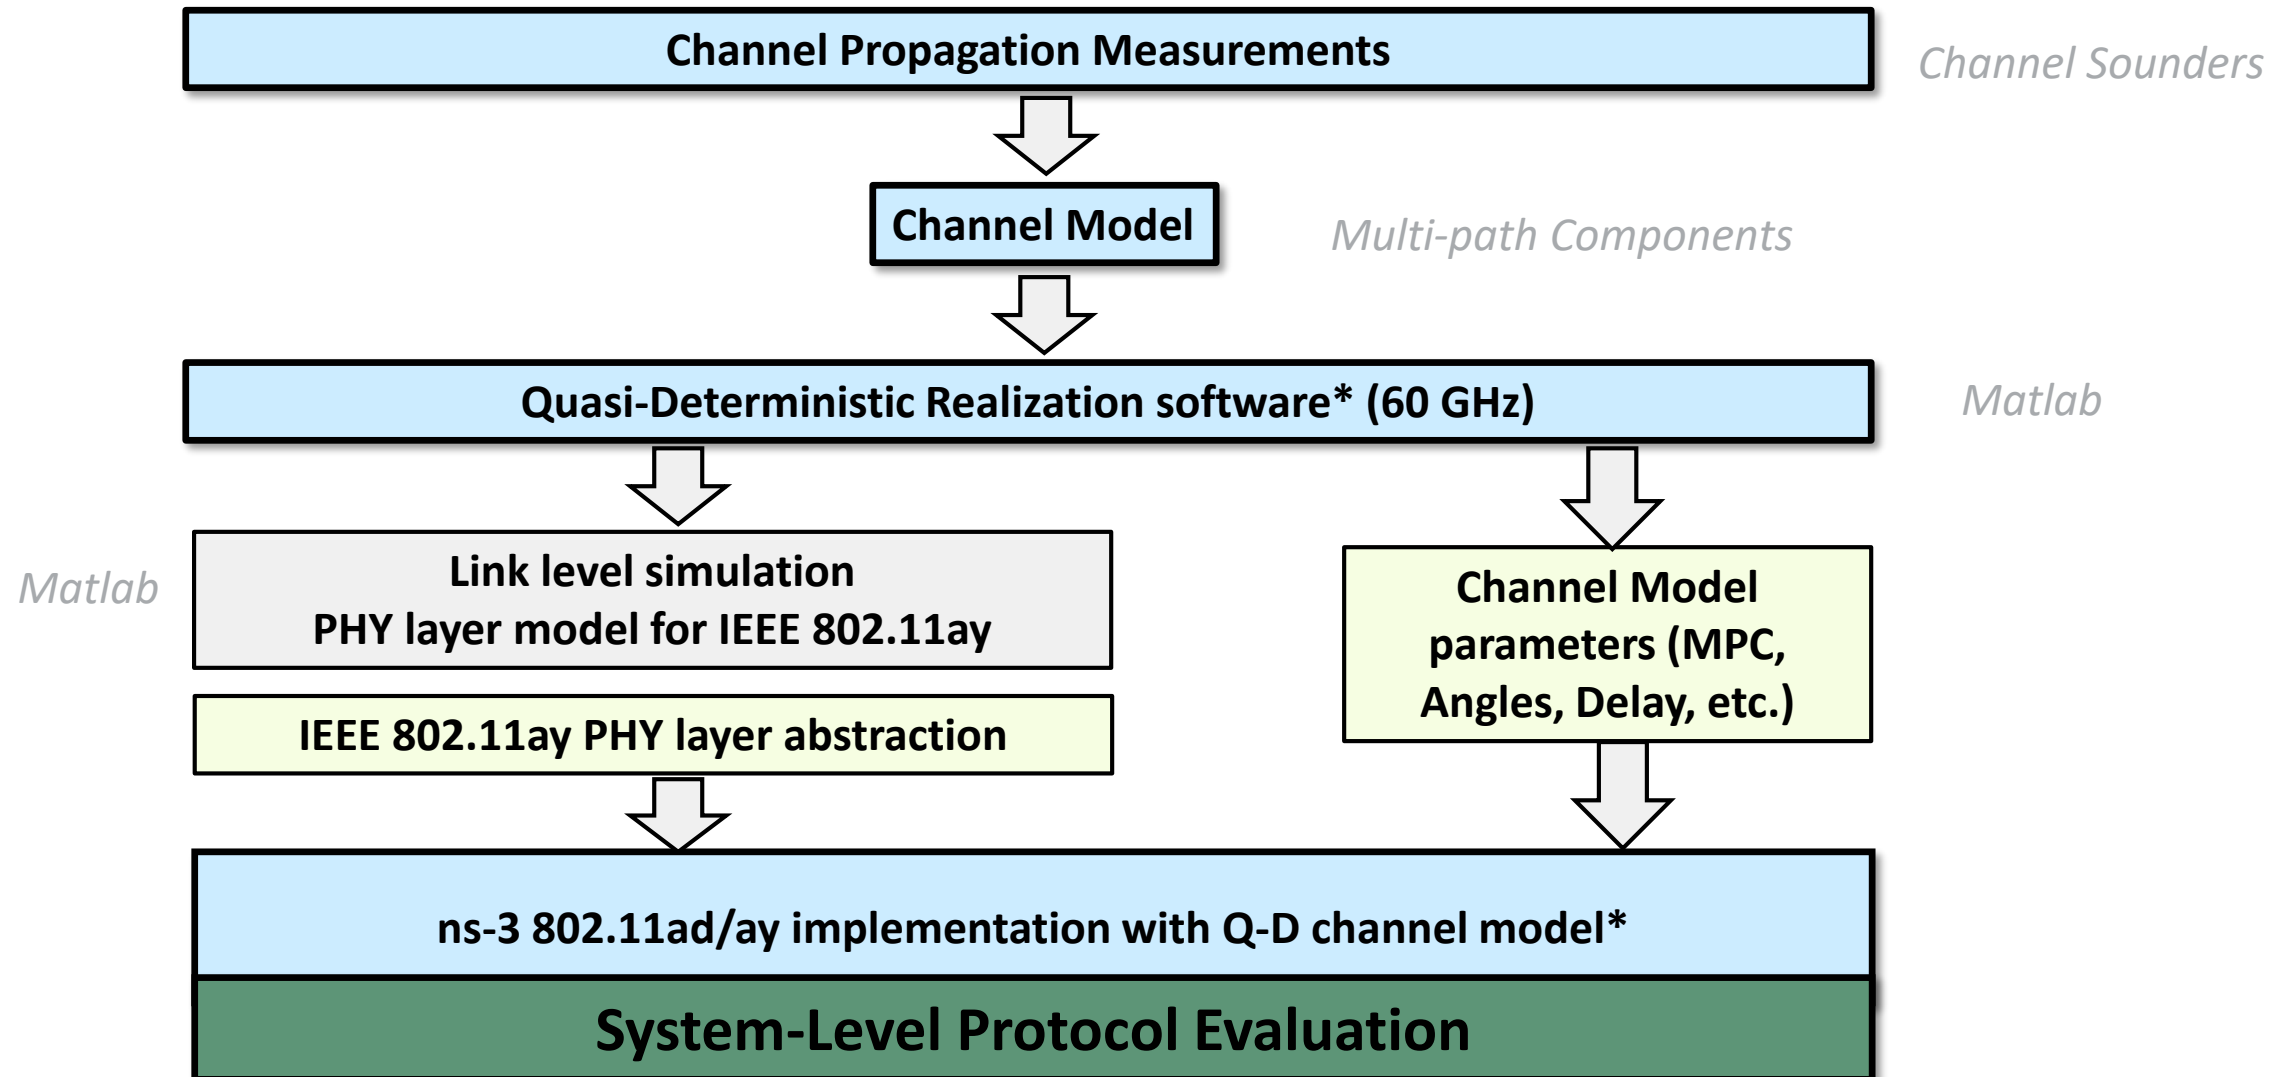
Channel Propagation Measurements

Channel Sounders

Channel Model

Multi-path Components

Quasi-Deterministic Realization software* (60 GHz)

Matlab

Matlab

Link level simulation
PHY layer model for IEEE 802.11ay

IEEE 802.11ay PHY layer abstraction

Channel Model parameters (MPC, Angles, Delay, etc.)

ns-3 802.11ad/ay implementation with Q-D channel model*

System-Level Protocol Evaluation